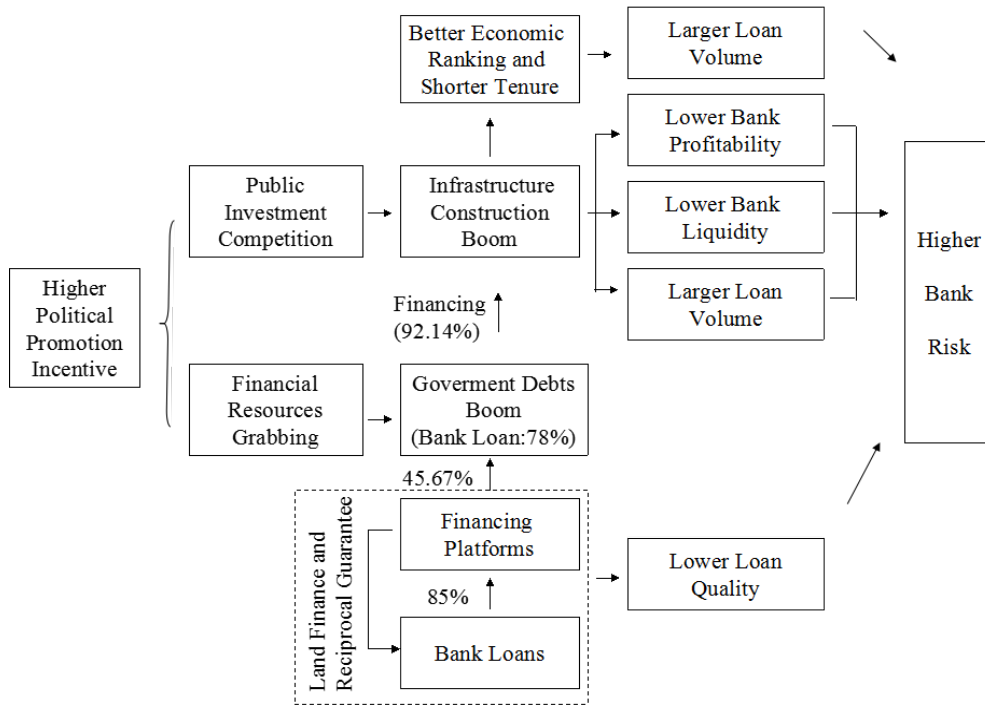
Better Economic Ranking and Shorter Tenure

Larger Loan Volume

Lower Bank Profitability

Public Investment Competition

Infrastructure Construction Boom

Lower Bank Liquidity

Higher Bank Risk

Higher Political Promotion Incentive

Financing (92.14%)

Larger Loan Volume

Financial Resources Grabbing

Goverment Debts Boom (Bank Loan:78%)

45.67%

Land Finance and Reciprocal Guarantee

Financing Platforms

Lower Loan Quality

85%

Bank Loans